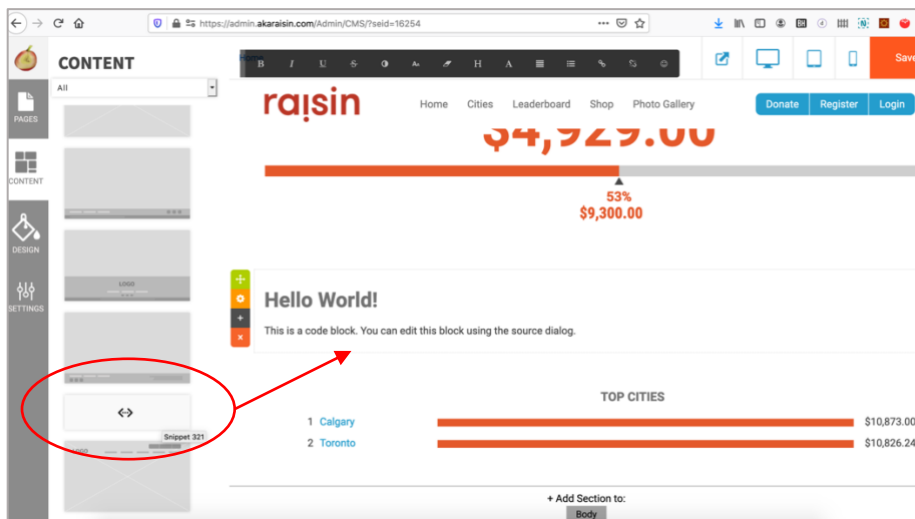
https://admin.akaraisin.com/Admin/CMS/?seid=16254

CONTENT

All

PAGES

CONTENT

DESIGN

SETTINGS

LOGO

<·>

Snippet 321

B I U S A H A

Save

raisin

Home Cities Leaderboard Shop Photo Gallery

Donate Register Login

$4,929.00

53%
$9,300.00

Hello World!

This is a code block. You can edit this block using the source dialog.

TOP CITIES

| 1 | Calgary | $10,873.00 |
|---|---|---|
| 2 | Toronto | $10,826.24 |

+ Add Section to:

Body